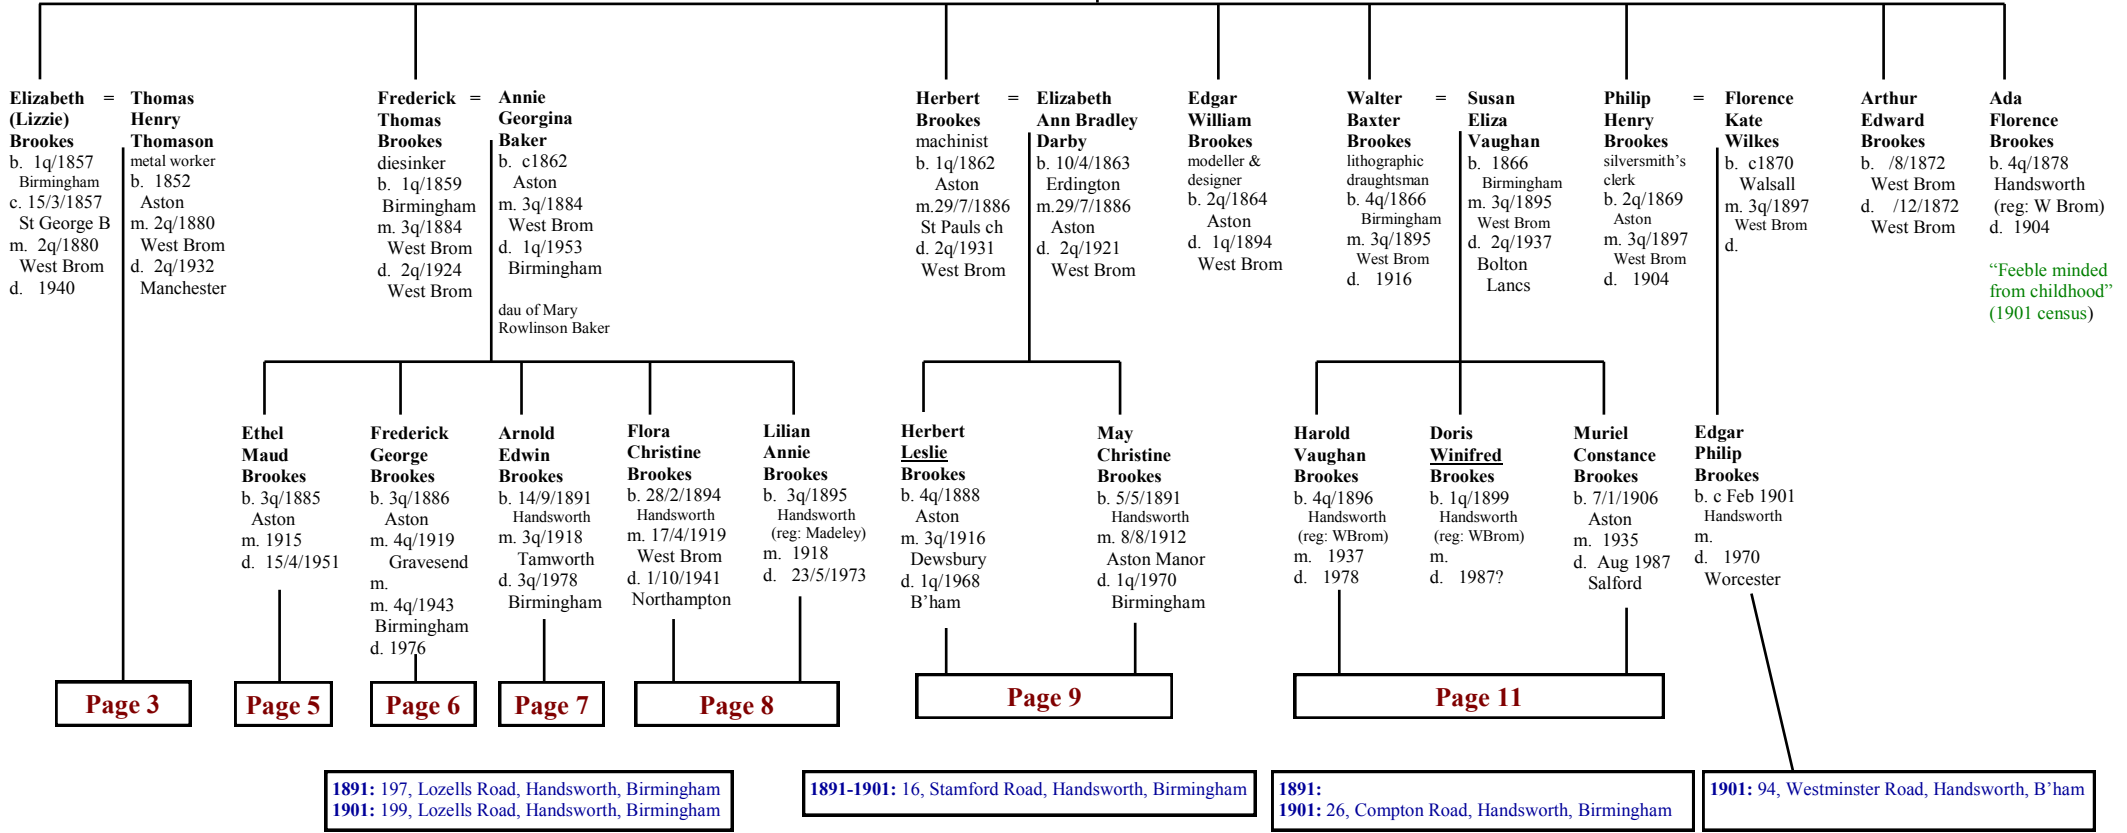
Elizabeth (Lizzie) Brookes
b. 1q/1857 Birmingham
c. 15/3/1857 St George B
m. 2q/1880 West Brom
d. 1940

=

Thomas Henry Thomason
metal worker
b. 1852 Aston
m. 2q/1880 West Brom
d. 2q/1932 Manchester

Frederick Thomas Brookes
diesinker
b. 1q/1859 Birmingham
m. 3q/1884 West Brom
d. 2q/1924 West Brom

=

Annie Georgina Baker
b. c1862 Aston
m. 3q/1884 West Brom
d. 1q/1953 Birmingham
dau of Mary Rowlinson Baker

Herbert Brookes
machinist
b. 1q/1862 Aston
m.29/7/1886 St Pauls ch
d. 2q/1931 West Brom

=

Elizabeth Ann Bradley Darby
b. 10/4/1863 Erdington
m.29/7/1886 Aston
d. 2q/1921 West Brom

Edgar William Brookes
modeller & designer
b. 2q/1864 Aston
d. 1q/1894 West Brom

Walter Baxter Brookes
lithographic draughtsman
b. 4q/1866 Birmingham
m. 3q/1895 West Brom
d. 1916

=

Susan Eliza Vaughan
b. 1866 Birmingham
m. 3q/1895 West Brom
d. 2q/1937 Bolton Lancs

Philip Henry Brookes
silversmith's clerk
b. 2q/1869 Aston
m. 3q/1897 West Brom
d. 1904

=

Florence Kate Wilkes
b. c1870 Walsall
m. 3q/1897 West Brom
d.

Arthur Edward Brookes
b. /8/1872 West Brom
d. /12/1872 West Brom

Ada Florence Brookes
b. 4q/1878 Handsworth (reg: W Brom)
d. 1904
"Feeble minded from childhood" (1901 census)

Ethel Maud Brookes
b. 3q/1885 Aston
m. 1915
d. 15/4/1951

Frederick George Brookes
b. 3q/1886 Aston
m. 4q/1919 Gravesend
m.
m. 4q/1943 Birmingham
d. 1976

Arnold Edwin Brookes
b. 14/9/1891 Handsworth
m. 3q/1918 Tamworth
d. 3q/1978 Birmingham

Flora Christine Brookes
b. 28/2/1894 Handsworth
m. 17/4/1919 West Brom
d. 1/10/1941 Northampton

Lilian Annie Brookes
b. 3q/1895 Handsworth (reg: Madeley)
m. 1918
d. 23/5/1973

Herbert Leslie Brookes
b. 4q/1888 Aston
m. 3q/1916 Dewsbury
d. 1q/1968 B'ham

May Christine Brookes
b. 5/5/1891 Handsworth
m. 8/8/1912 Aston Manor
d. 1q/1970 Birmingham

Harold Vaughan Brookes
b. 4q/1896 Handsworth (reg: WBrom)
m. 1937
d. 1978

Doris Winifred Brookes
b. 1q/1899 Handsworth (reg: WBrom)
m.
d. 1987?

Muriel Constance Brookes
b. 7/1/1906 Aston
m. 1935
d. Aug 1987 Salford

Edgar Philip Brookes
b. c Feb 1901 Handsworth
m.
d. 1970 Worcester

Page 3

Page 5

Page 6

Page 7

Page 8

Page 9

Page 11

1891: 197, Lozells Road, Handsworth, Birmingham
1901: 199, Lozells Road, Handsworth, Birmingham

1891-1901: 16, Stamford Road, Handsworth, Birmingham

1891:
1901: 26, Compton Road, Handsworth, Birmingham

1901: 94, Westminster Road, Handsworth, B'ham